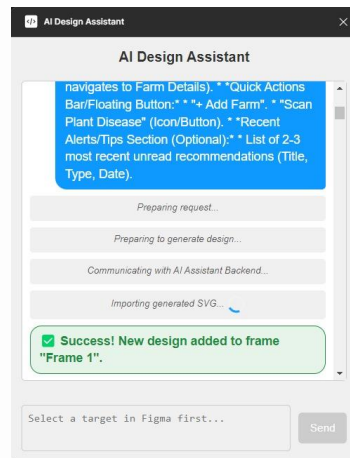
AI Design Assistant

AI Design Assistant

navigates to Farm Details). * *Quick Actions Bar/Floating Button:* * "+ Add Farm". * "Scan Plant Disease" (Icon/Button). * *Recent Alerts/Tips Section (Optional):* * List of 2-3 most recent unread recommendations (Title, Type, Date).

Preparing request...

Preparing to generate design...

Communicating with AI Assistant Backend...

Importing generated SVG...

Success! New design added to frame "Frame 1".

Select a target in Figma first...

Send